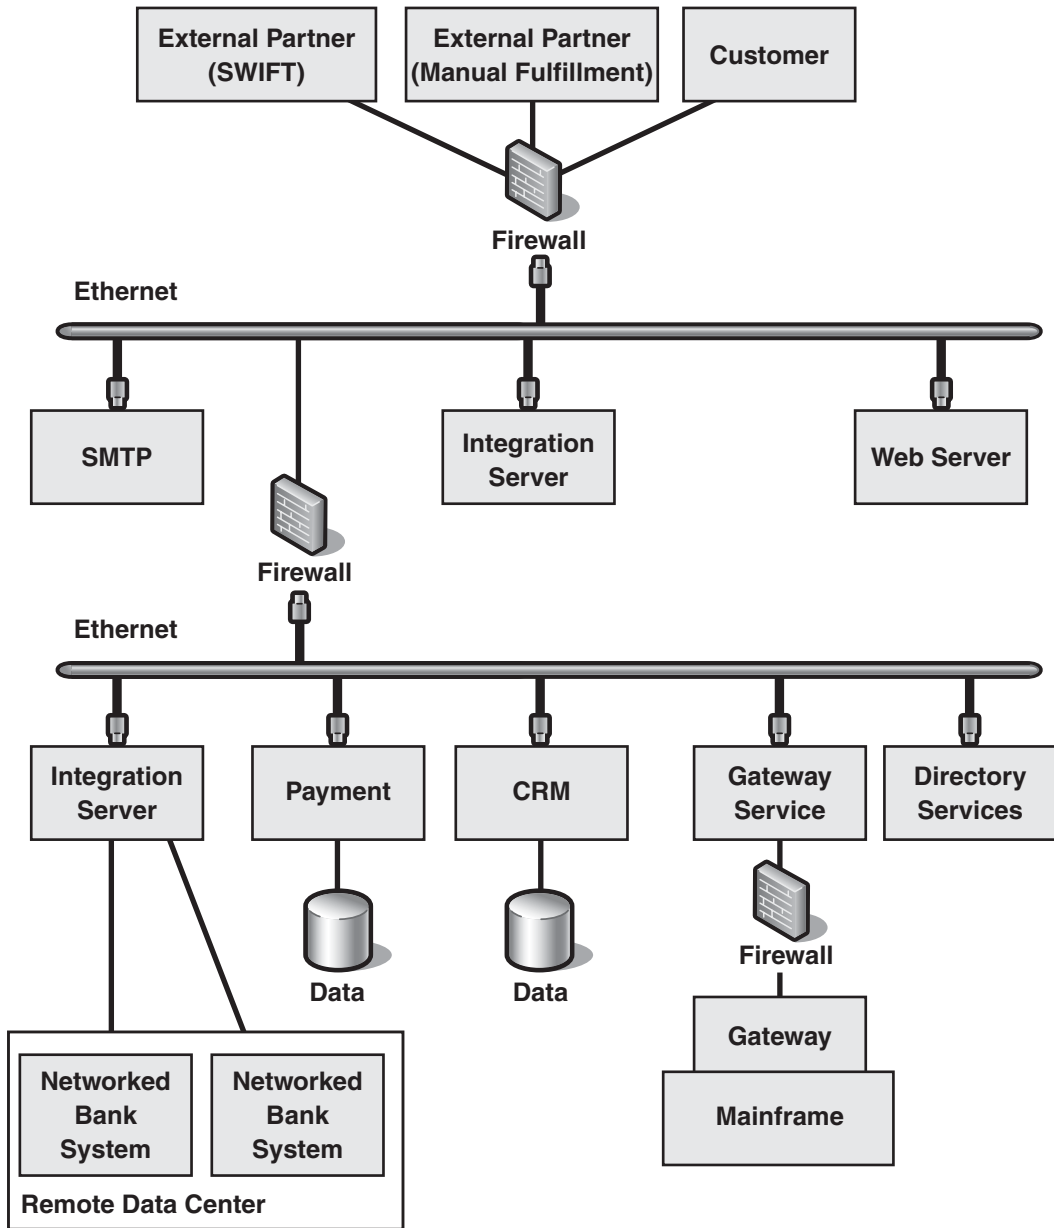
External Partner (SWIFT)

External Partner (Manual Fulfillment)

Customer

Firewall

Ethernet

SMTP

Integration Server

Web Server

Firewall

Ethernet

Integration Server

Payment

CRM

Gateway Service

Directory Services

Data

Data

Firewall

Gateway

Mainframe

Networked Bank System

Networked Bank System

Remote Data Center